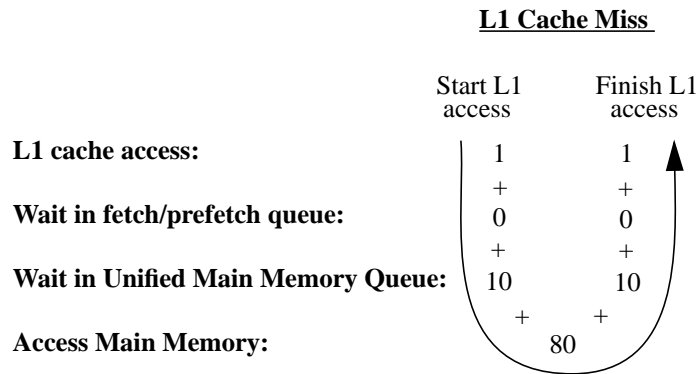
**L1 Cache Miss**

Start L1 access

Finish L1 access

**L1 cache access:** 1 1

+ +

**Wait in fetch/prefetch queue:** 0 0

+ +

**Wait in Unified Main Memory Queue:** 10 10

+ +

**Access Main Memory:** 80